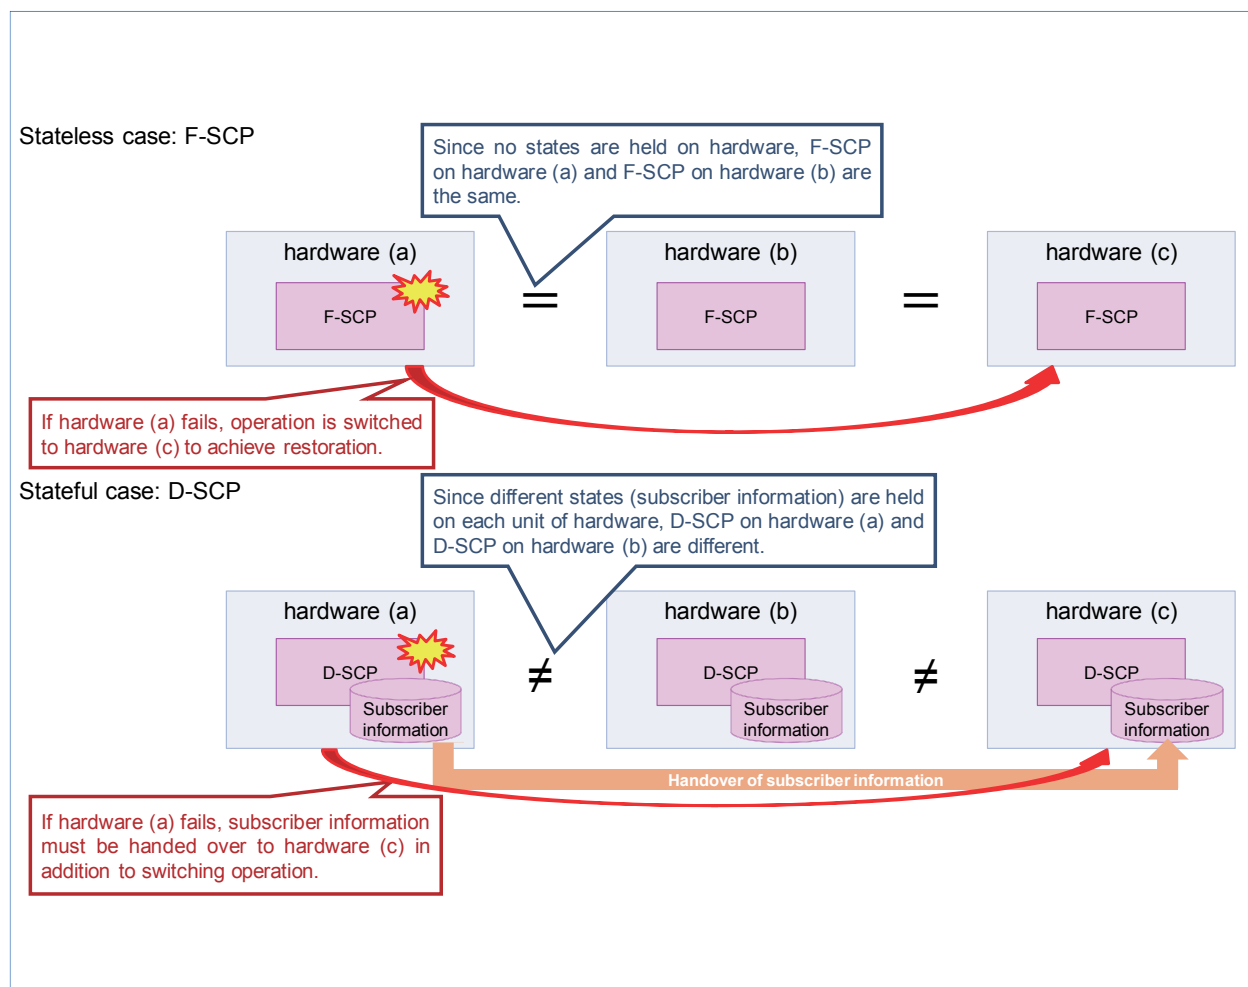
Stateless case: F-SCP

Since no states are held on hardware, F-SCP on hardware (a) and F-SCP on hardware (b) are the same.

hardware (a)

F-SCP

=

hardware (b)

F-SCP

=

hardware (c)

F-SCP

If hardware (a) fails, operation is switched to hardware (c) to achieve restoration.

Stateful case: D-SCP

Since different states (subscriber information) are held on each unit of hardware, D-SCP on hardware (a) and D-SCP on hardware (b) are different.

hardware (a)

D-SCP

Subscriber information

≠

hardware (b)

D-SCP

Subscriber information

≠

hardware (c)

D-SCP

Subscriber information

Handover of subscriber information

If hardware (a) fails, subscriber information must be handed over to hardware (c) in addition to switching operation.